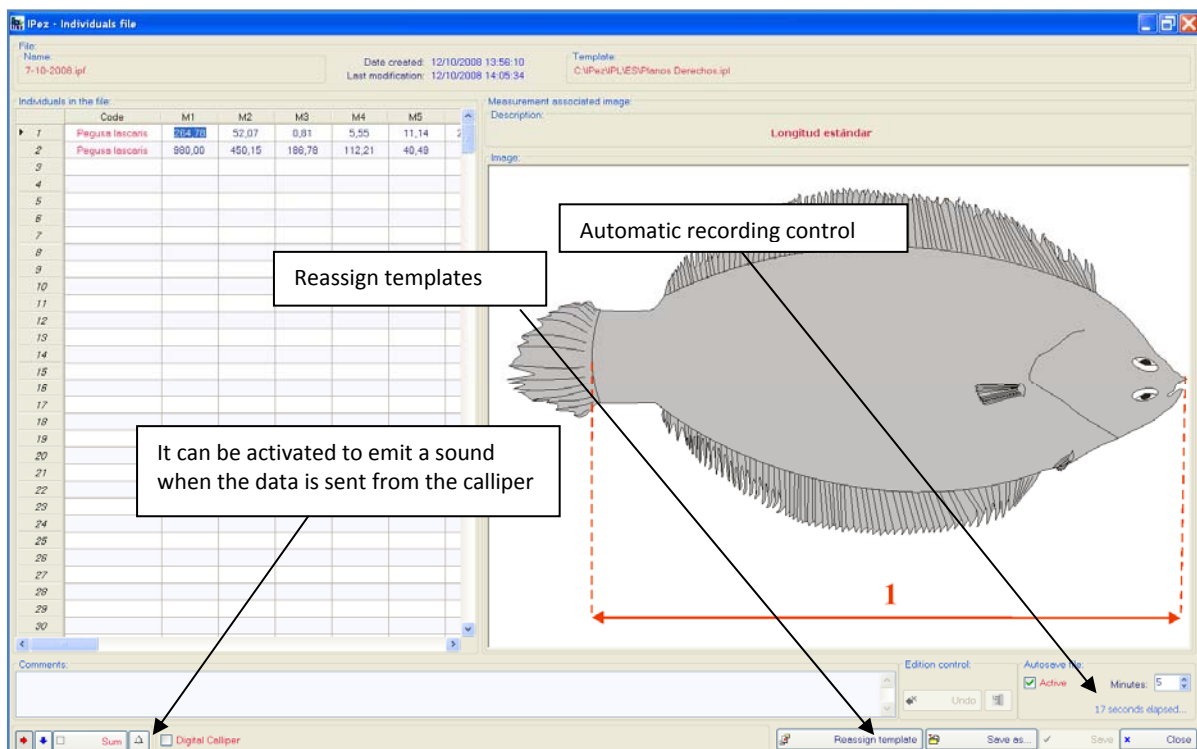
IPez - Individuals file

File:
Name:
7-10-2008.ipf

Date created: 12/10/2008 13:56:10
Last modification: 12/10/2008 14:05:34

Template:
C:\IPez\IPL\ES\Planos Derechos.ipl

Individuals in the file:

| | Code | M1 | M2 | M3 | M4 | M5 |
|---|---|---|---|---|---|---|
| 1 | Pegusa lascaris | 264,78 | 52,07 | 0,61 | 5,55 | 11,14 |
| 2 | Pegusa lascaris | 980,00 | 450,15 | 186,76 | 112,21 | 40,48 |
| 3 | | | | | | |
| 4 | | | | | | |
| 5 | | | | | | |
| 6 | | | | | | |
| 7 | | | | | | |
| 8 | | | | | | |
| 9 | | | | | | |
| 10 | | | | | | |
| 11 | | | | | | |
| 12 | | | | | | |
| 13 | | | | | | |
| 14 | | | | | | |
| 15 | | | | | | |
| 16 | | | | | | |
| 17 | | | | | | |
| 18 | | | | | | |
| 19 | | | | | | |
| 20 | | | | | | |
| 21 | | | | | | |
| 22 | | | | | | |
| 23 | | | | | | |
| 24 | | | | | | |
| 25 | | | | | | |
| 26 | | | | | | |
| 27 | | | | | | |
| 28 | | | | | | |
| 29 | | | | | | |
| 30 | | | | | | |

Measurement associated image:
Description:
Longitud estándar

Image:

Automatic recording control

Reassign templates

It can be activated to emit a sound when the data is sent from the calliper

1

Comments:

Edition control:
Undo

Autosave file:
Active
Minutes: 5
17 seconds elapsed...

Sum
Digital Calliper

Reassign template
Save as...
Save
Close